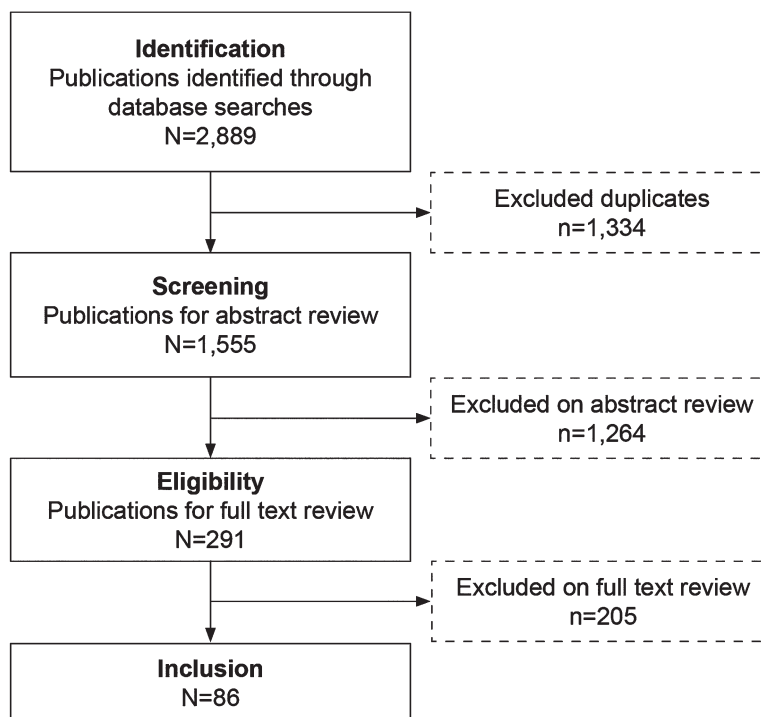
Identification
Publications identified through database searches
N=2,889

Excluded duplicates
n=1,334

Screening
Publications for abstract review
N=1,555

Excluded on abstract review
n=1,264

Eligibility
Publications for full text review
N=291

Excluded on full text review
n=205

Inclusion
N=86